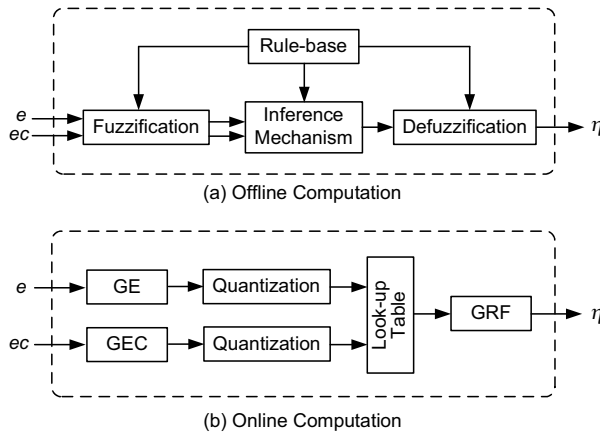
Rule-base

$e$

$ec$

Fuzzification

Inference Mechanism

Defuzzification

$r_f$

(a) Offline Computation

$e$

GE

Quantization

$ec$

GEC

Quantization

Look-up Table

GRF

$r_f$

(b) Online Computation